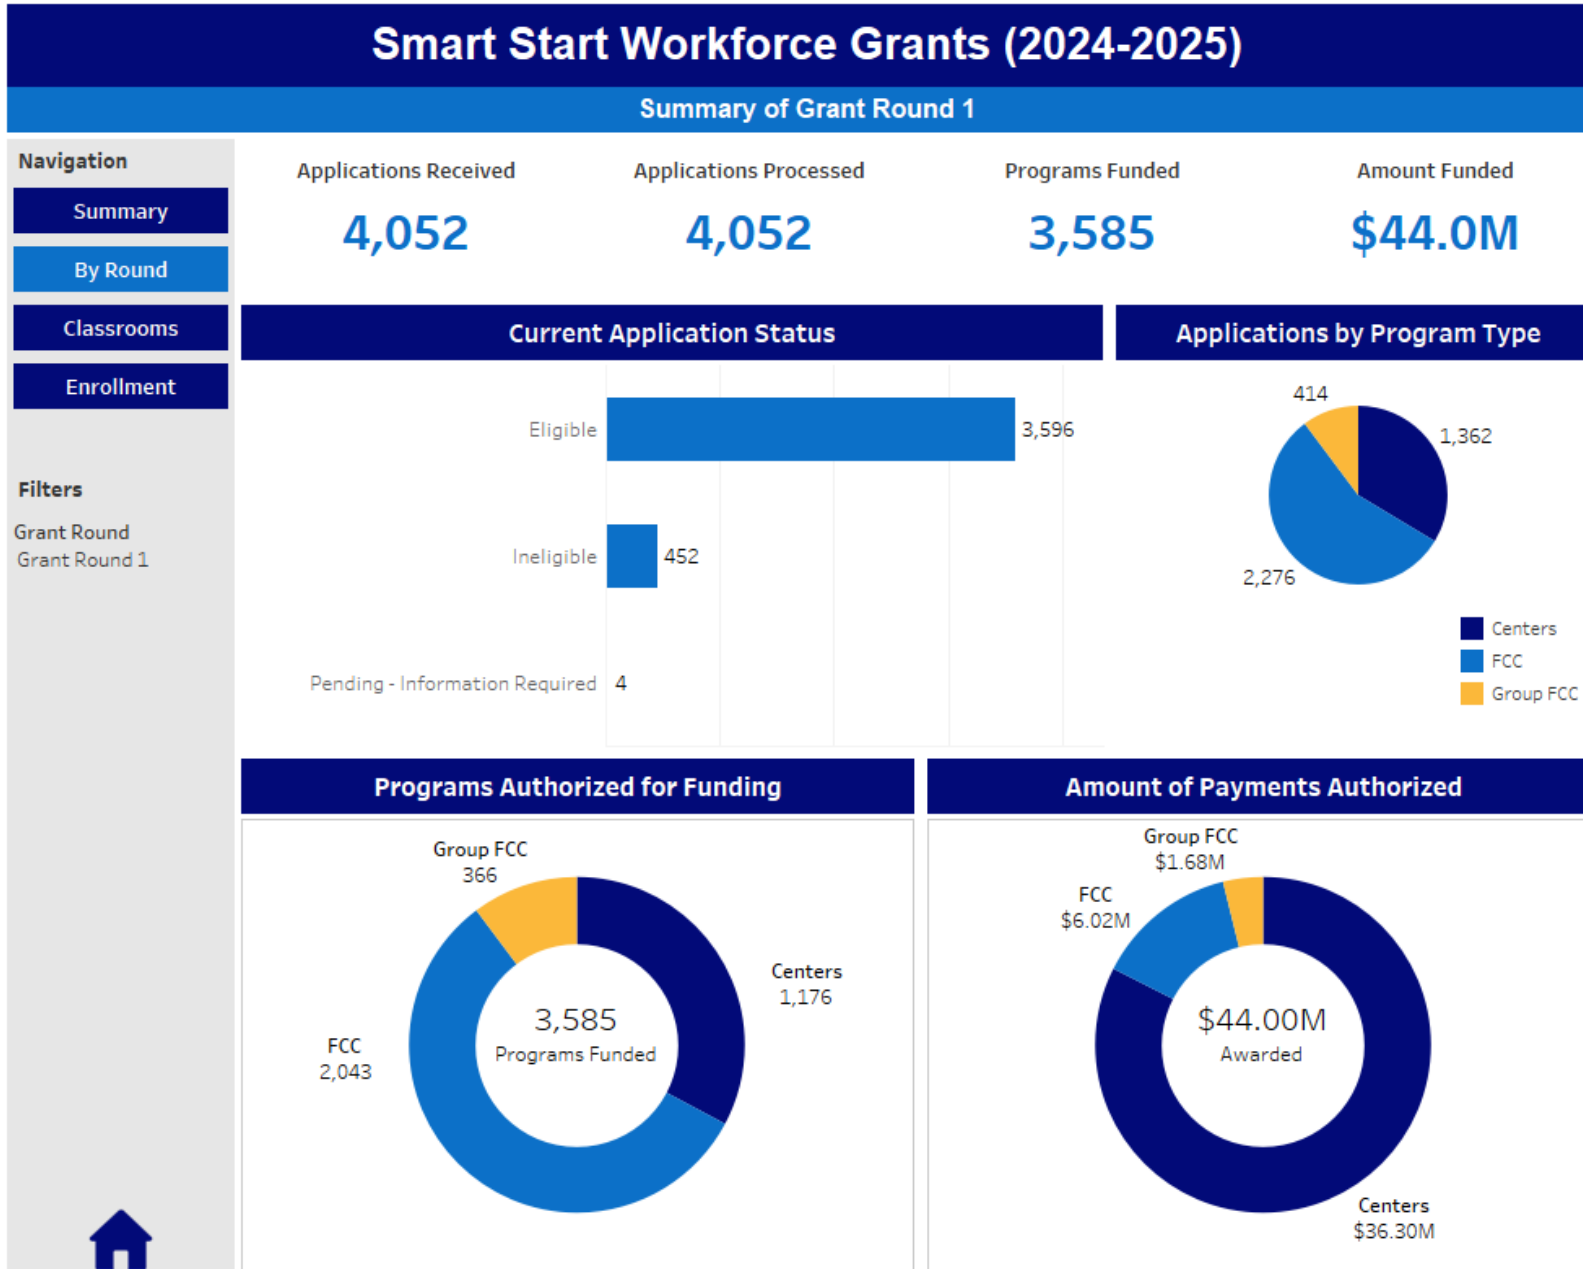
Smart Start Workforce Grants (2024-2025)

Summary of Grant Round 1

Navigation

Summary

By Round

Classrooms

Enrollment

Filters

Grant Round
Grant Round 1

Applications Received
4,052

Applications Processed
4,052

Programs Funded
3,585

Amount Funded
$44.0M

Current Application Status

Eligible 3,596

Ineligible 452

Pending - Information Required 4

Applications by Program Type

414
1,362
2,276

Centers
FCC
Group FCC

Programs Authorized for Funding

Group FCC
366

Centers
1,176

FCC
2,043

3,585
Programs Funded

Amount of Payments Authorized

Group FCC
$1.68M

FCC
$6.02M

$44.00M
Awarded

Centers
$36.30M